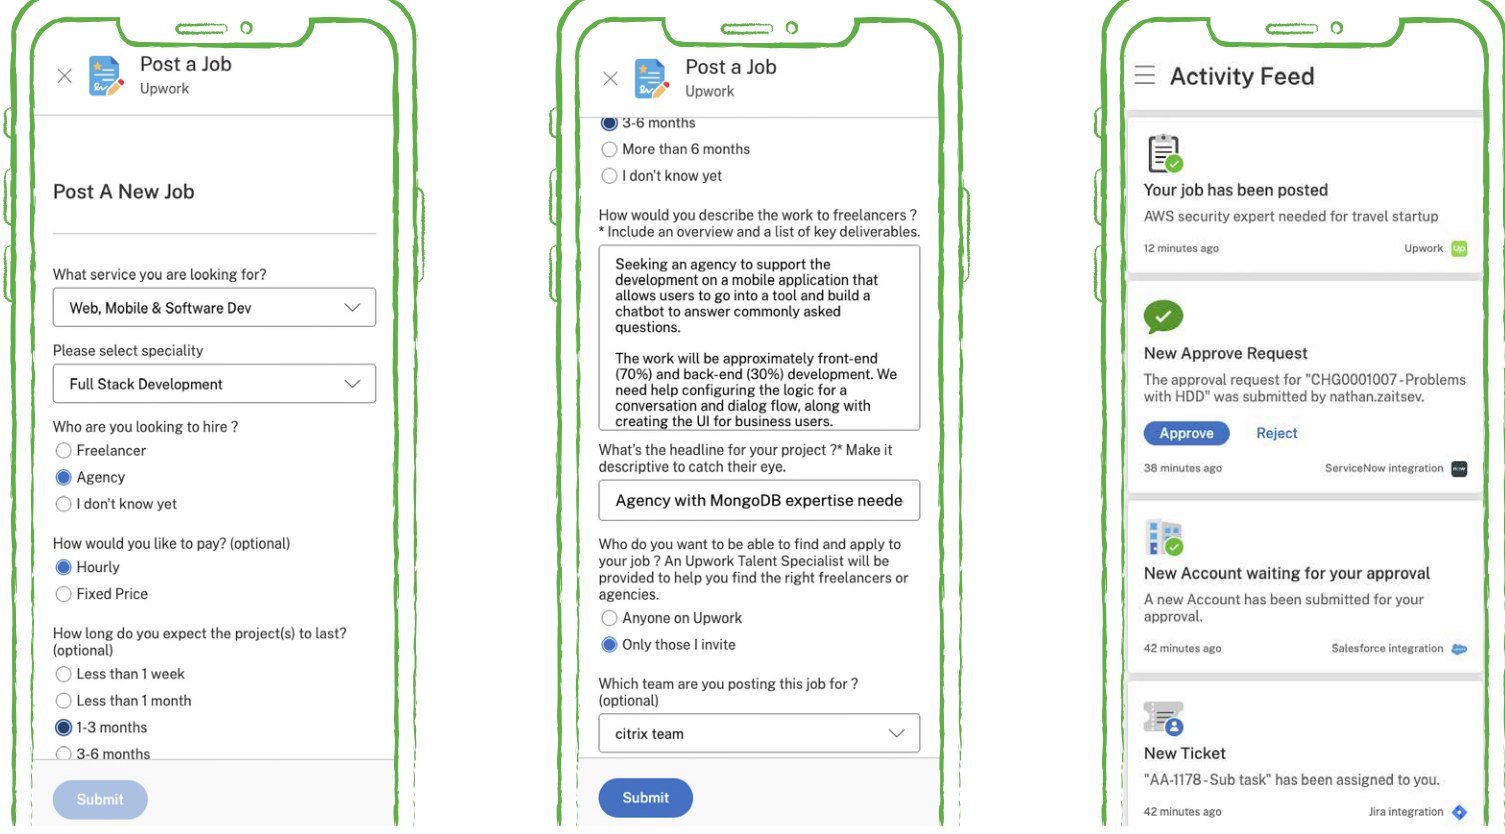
Post a Job
Upwork

Post A New Job

What service you are looking for?

Web, Mobile & Software Dev

Please select speciality

Full Stack Development

Who are you looking to hire ?

Freelancer

Agency

I don't know yet

How would you like to pay? (optional)

Hourly

Fixed Price

How long do you expect the project(s) to last? (optional)

Less than 1 week

Less than 1 month

1-3 months

3-6 months

Submit

Post a Job
Upwork

3-6 months

More than 6 months

I don't know yet

How would you describe the work to freelancers ? * Include an overview and a list of key deliverables.

Seeking an agency to support the development on a mobile application that allows users to go into a tool and build a chatbot to answer commonly asked questions.

The work will be approximately front-end (70%) and back-end (30%) development. We need help configuring the logic for a conversation and dialog flow, along with creating the UI for business users.

What's the headline for your project ?* Make it descriptive to catch their eye.

Agency with MongoDB expertise neede

Who do you want to be able to find and apply to your job ? An Upwork Talent Specialist will be provided to help you find the right freelancers or agencies.

Anyone on Upwork

Only those I invite

Which team are you posting this job for ? (optional)

citrix team

Submit

Activity Feed

Your job has been posted

AWS security expert needed for travel startup

12 minutes ago

Upwork

New Approve Request

The approval request for "CHG0001007-Problems with HDD" was submitted by nathan.zaitsev.

Approve

Reject

38 minutes ago

ServiceNow integration

New Account waiting for your approval

A new Account has been submitted for your approval.

42 minutes ago

Salesforce integration

New Ticket

"AA-1178-Sub task" has been assigned to you.

42 minutes ago

Jira integration